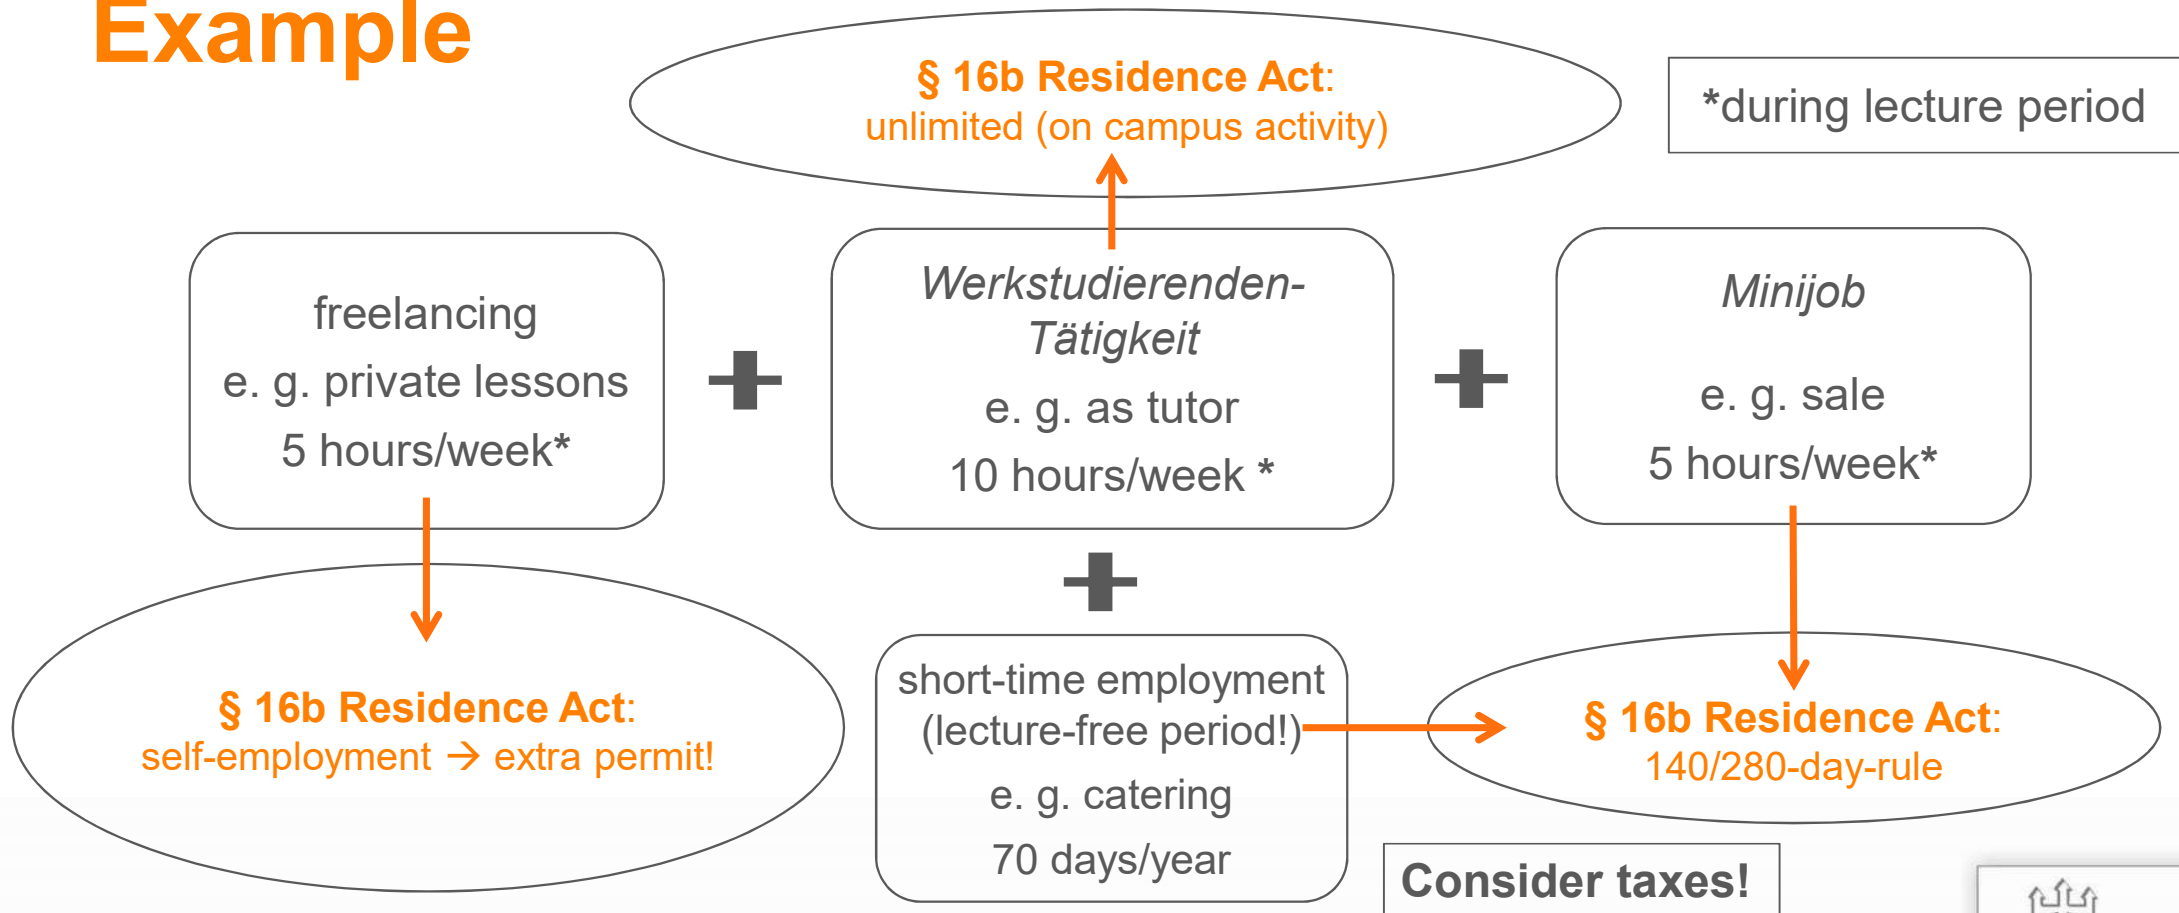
Example

§ 16b Residence Act:
unlimited (on campus activity)

*during lecture period

freelancing
e. g. private lessons
5 hours/week*

Werkstudierenden-Tätigkeit
e. g. as tutor
10 hours/week *

Minijob
e. g. sale
5 hours/week*

§ 16b Residence Act:
self-employment → extra permit!

short-time employment (lecture-free period!)
e. g. catering
70 days/year

§ 16b Residence Act:
140/280-day-rule

Consider taxes!